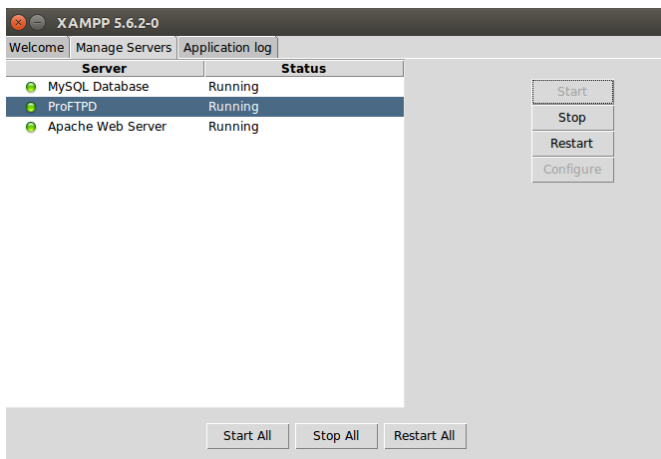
XAMPP 5.6.2-0

Welcome | Manage Servers | Application log

| Server | Status |
|---|---|
| MySQL Database | Running |
| ProFTPD | Running |
| Apache Web Server | Running |

Start
Stop
Restart
Configure

Start All
Stop All
Restart All